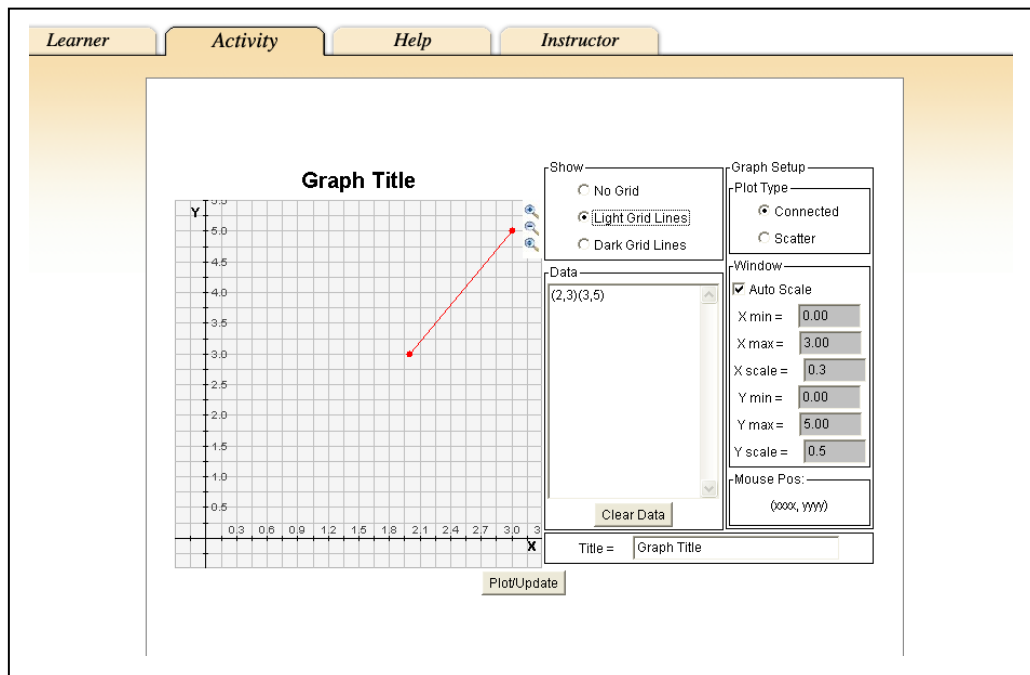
Learner
Activity
Help
Instructor

Graph Title

Y
5.5
5.0
4.5
4.0
3.5
3.0
2.5
2.0
1.5
1.0
0.5
0.3 0.6 0.9 1.2 1.5 1.8 2.1 2.4 2.7 3.0 3
X

Show
No Grid
Light Grid Lines
Dark Grid Lines

Data
(2,3)(3,5)

Clear Data

Graph Setup
Plot Type
Connected
Scatter

Window
Auto Scale
X min = 0.00
X max = 3.00
X scale = 0.3
Y min = 0.00
Y max = 5.00
Y scale = 0.5

Mouse Pos:
(xxxx, yyyy)

Title = Graph Title

Plot/Update